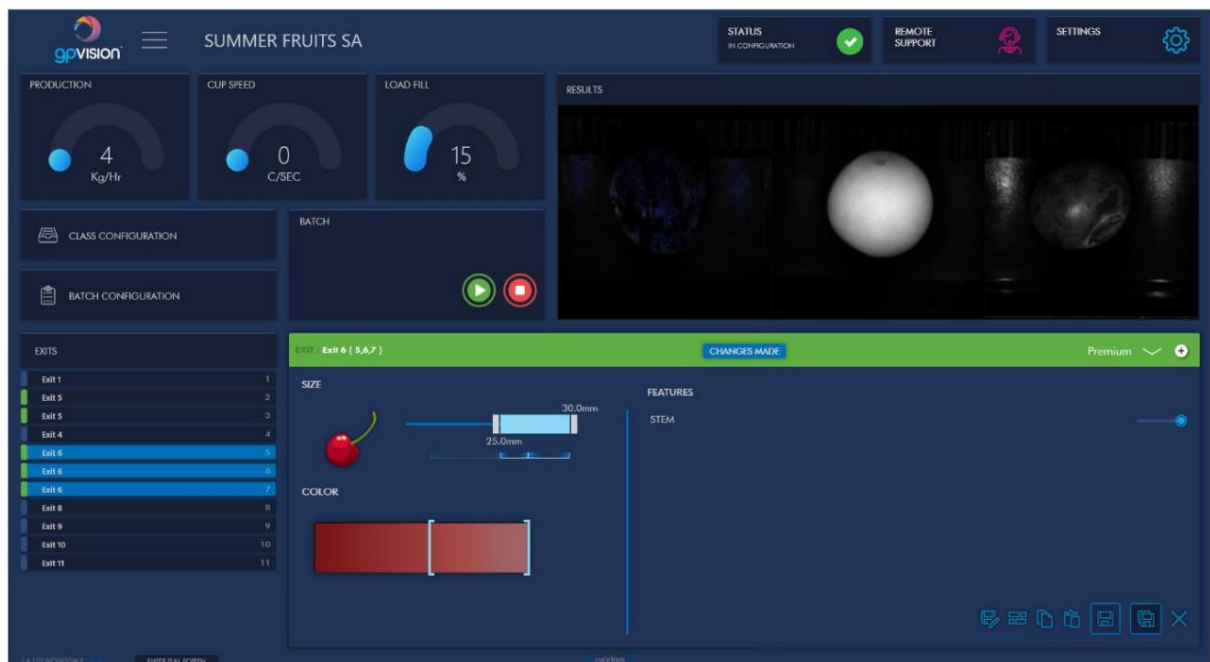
gpvision SUMMER FRUITS SA

STATUS
IN CONFIGURATION

REMOTE SUPPORT

SETTINGS

PRODUCTION
4
Kg/Hr

CUP SPEED
0
C/SEC

LOAD FILL
15
%

RESULTS

CLASS CONFIGURATION

BATCH

BATCH CONFIGURATION

EXITS

| | |
|---|---|
| Exit 1 | 1 |
| Exit 5 | 2 |
| Exit 5 | 3 |
| Exit 4 | 4 |
| Exit 6 | 5 |
| Exit 6 | 6 |
| Exit 6 | 7 |
| Exit 8 | 8 |
| Exit 9 | 9 |
| Exit 10 | 10 |
| Exit 11 | 11 |

EXIT : Exit 6 ( 5,6,7 )

CHANGES MADE

Premium

SIZE
30.0mm
25.0mm

COLOR

FEATURES
STEM

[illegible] ENTER FULL SCREEN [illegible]